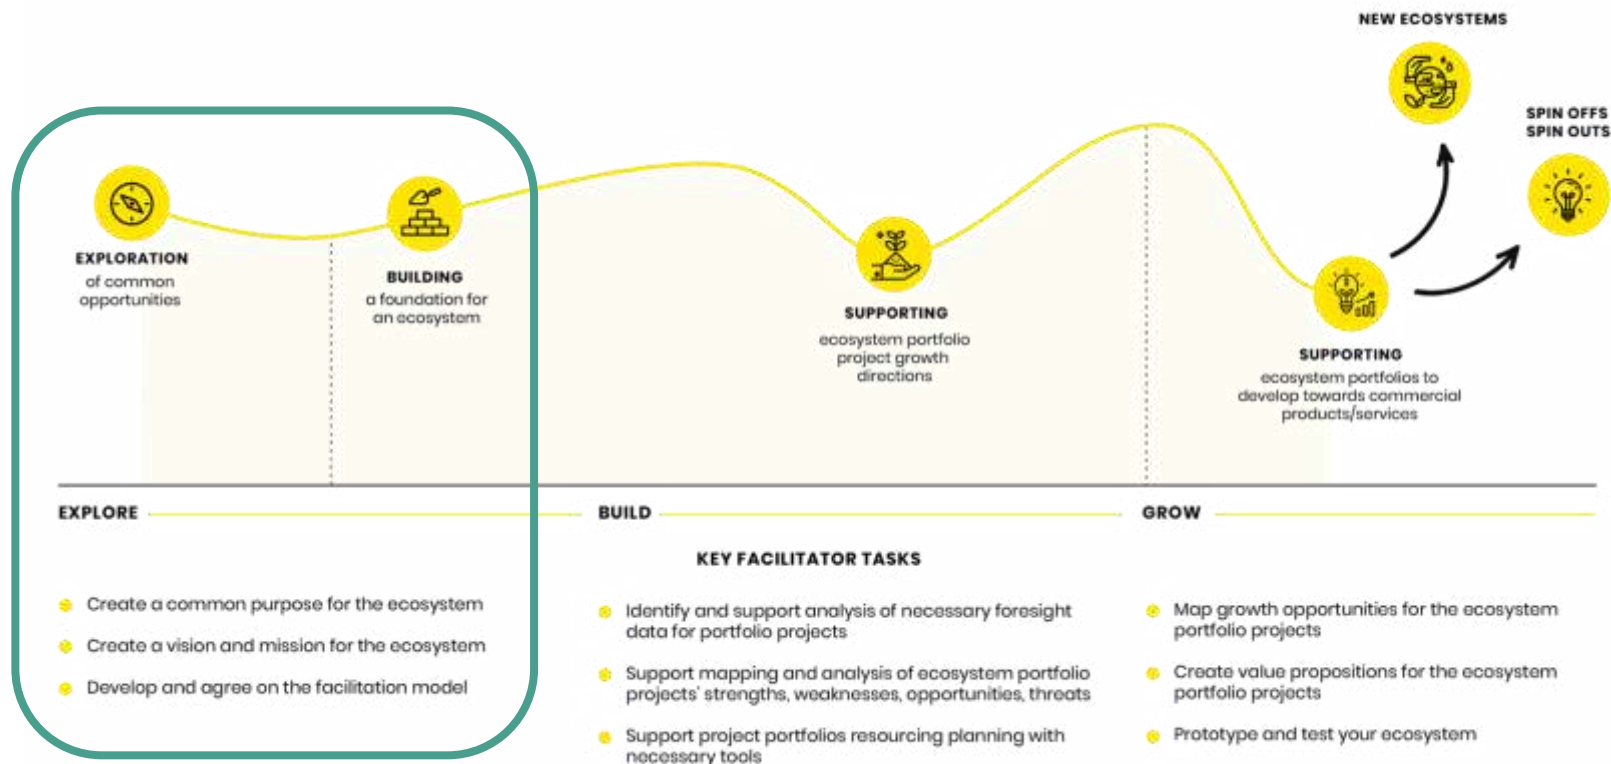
NEW ECOSYSTEMS

SPIN OFFS
SPIN OUTS

EXPLORATION
of common opportunities

BUILDING
a foundation for an ecosystem

SUPPORTING
ecosystem portfolio project growth directions

SUPPORTING
ecosystem portfolios to develop towards commercial products/services

EXPLORE

BUILD

GROW

KEY FACILITATOR TASKS

Create a common purpose for the ecosystem

Create a vision and mission for the ecosystem

Develop and agree on the facilitation model

Identify and support analysis of necessary foresight data for portfolio projects

Support mapping and analysis of ecosystem portfolio projects' strengths, weaknesses, opportunities, threats

Support project portfolios resourcing planning with necessary tools

Map growth opportunities for the ecosystem portfolio projects

Create value propositions for the ecosystem portfolio projects

Prototype and test your ecosystem